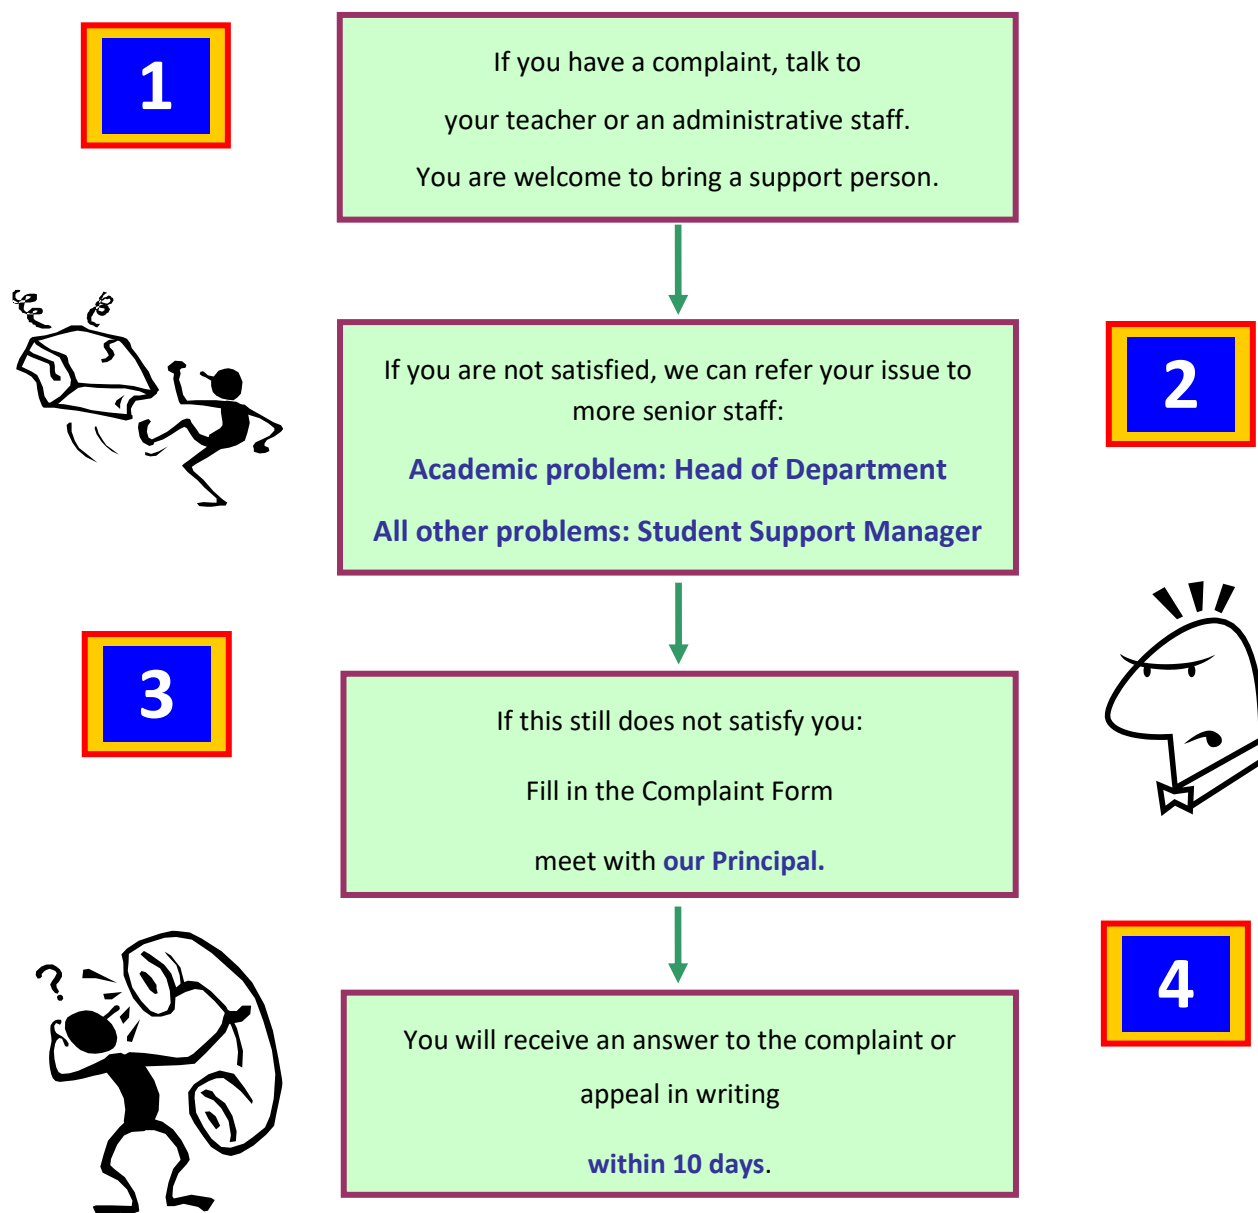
1

If you have a complaint, talk to

your teacher or an administrative staff.

You are welcome to bring a support person.

2

If you are not satisfied, we can refer your issue to more senior staff:

Academic problem: Head of Department

All other problems: Student Support Manager

3

If this still does not satisfy you:

Fill in the Complaint Form

meet with our Principal.

4

You will receive an answer to the complaint or

appeal in writing

within 10 days.